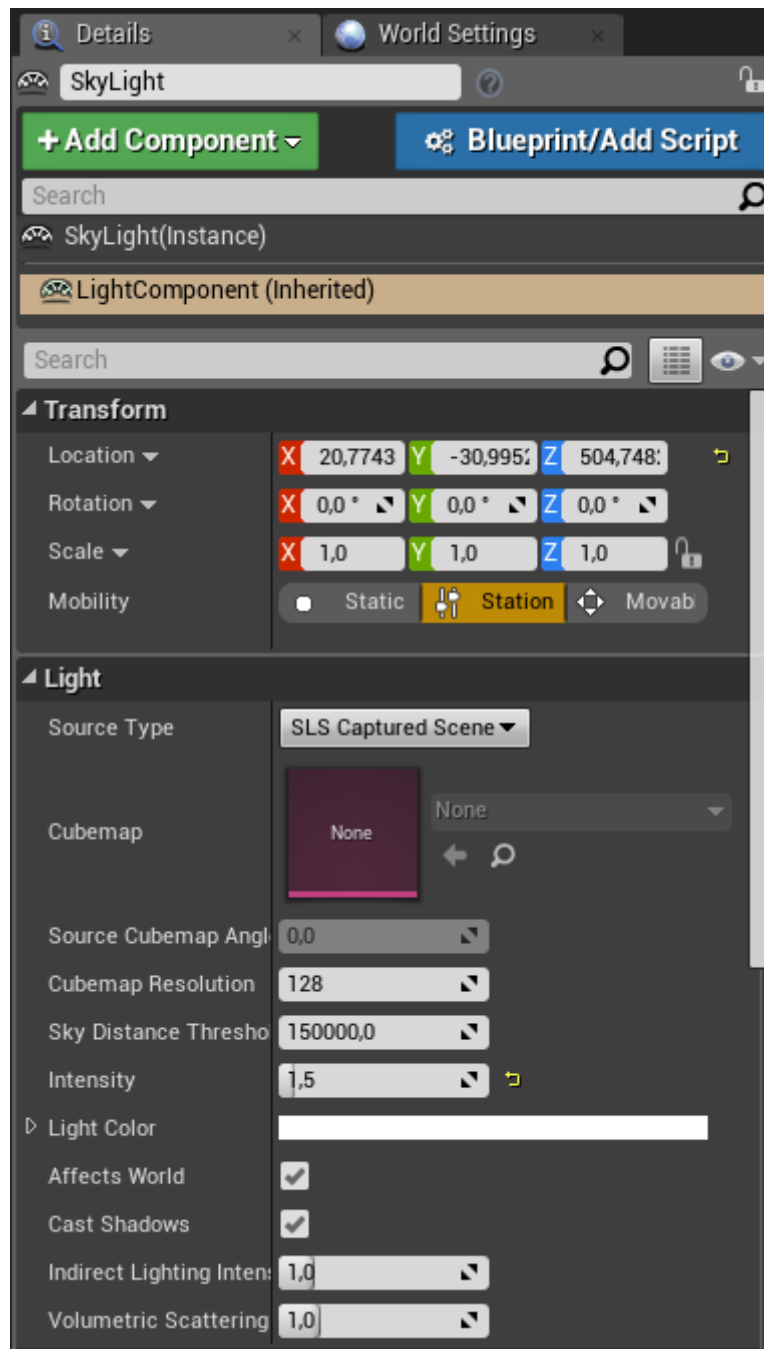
Details
World Settings
SkyLight
+ Add Component
Blueprint/Add Script
Search
SkyLight(Instance)
LightComponent (Inherited)
Search
Transform
Location X 20,7743 Y -30,9952 Z 504,748
Rotation X 0,0 ° Y 0,0 ° Z 0,0 °
Scale X 1,0 Y 1,0 Z 1,0
Mobility Static Station Movab
Light
Source Type SLS Captured Scene
Cubemap None None
Source Cubemap Angl 0,0
Cubemap Resolution 128
Sky Distance Thresho 150000,0
Intensity 1,5
Light Color
Affects World
Cast Shadows
Indirect Lighting Inten 1,0
Volumetric Scattering 1,0